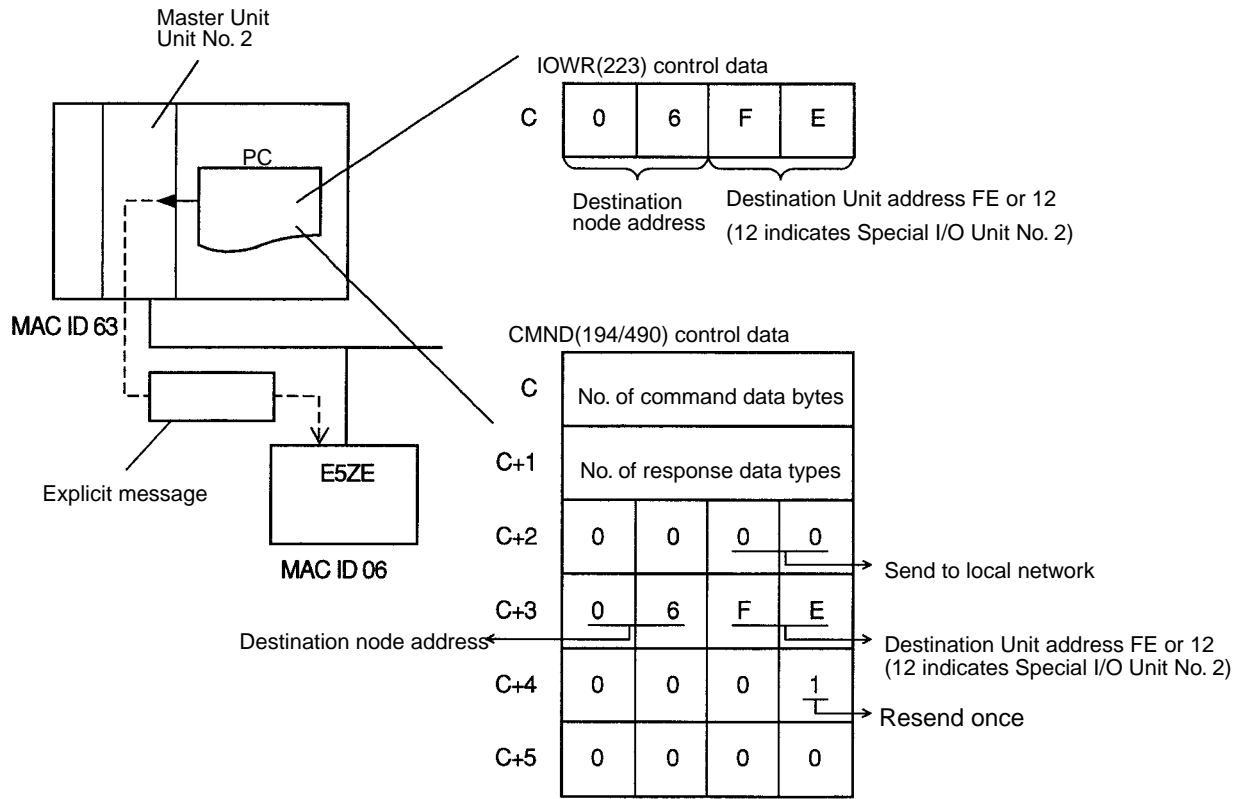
Master Unit
Unit No. 2

PC

MAC ID 63

Explicit message

E5ZE

MAC ID 06

IOWR(223) control data

| C | 0 | 6 | F | E |
|---|---|---|---|---|

Destination node address

Destination Unit address FE or 12
(12 indicates Special I/O Unit No. 2)

CMND(194/490) control data

| C | No. of command data bytes | | | |
|---|---|---|---|---|
| C+1 | No. of response data types | | | |
| C+2 | 0 | 0 | 0 | 0 |
| C+3 | 0 | 6 | F | E |
| C+4 | 0 | 0 | 0 | 1 |
| C+5 | 0 | 0 | 0 | 0 |

Send to local network

Destination node address

Destination Unit address FE or 12
(12 indicates Special I/O Unit No. 2)

Resend once